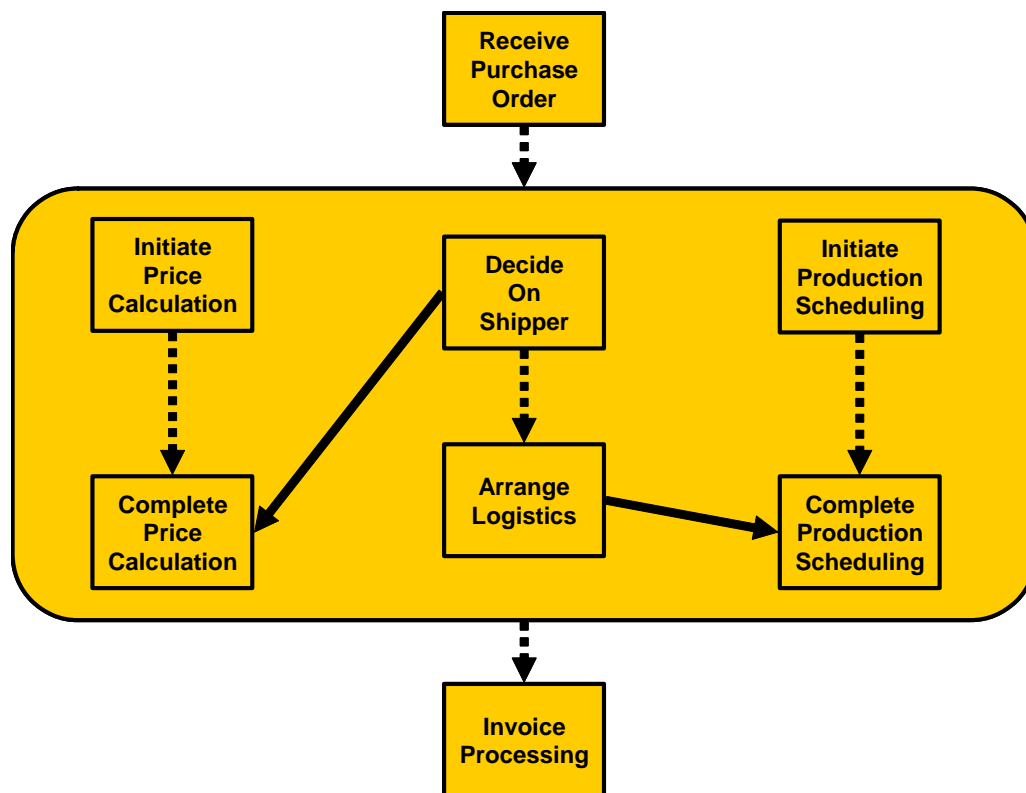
Receive Purchase Order

Initiate Price Calculation

Decide On Shipper

Initiate Production Scheduling

Complete Price Calculation

Arrange Logistics

Complete Production Scheduling

Invoice Processing